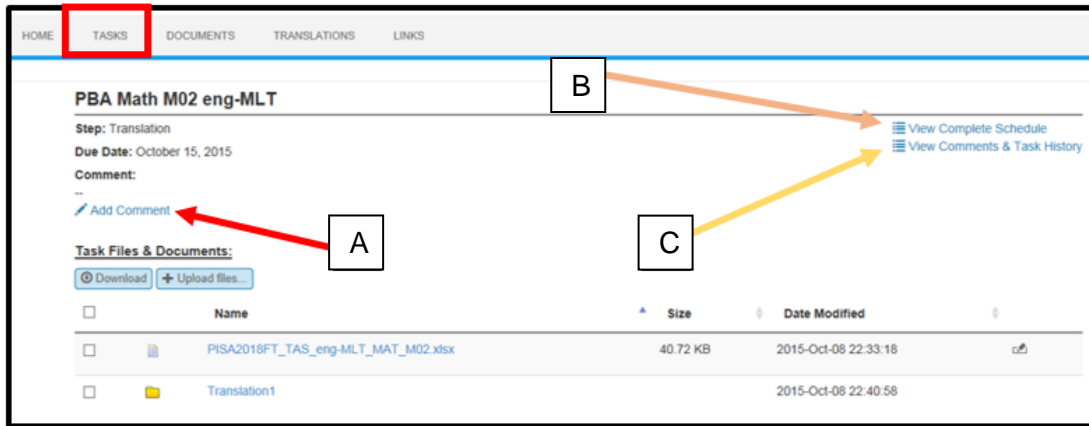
HOME TASKS DOCUMENTS TRANSLATIONS LINKS

PBA Math M02 eng-MLT

B

View Complete Schedule
View Comments & Task History

Step: Translation

Due Date: October 15, 2015

Comment:

--

Add Comment

A

C

Task Files & Documents:

Download Upload files...

| | | Name | Size | Date Modified | |
|---|---|---|---|---|---|
| | | PISA2018FT_TAS_eng-MLT_MAT_M02.xlsx | 40.72 KB | 2015-Oct-08 22:33:18 | |
| | | Translation1 | | 2015-Oct-08 22:40:58 | |